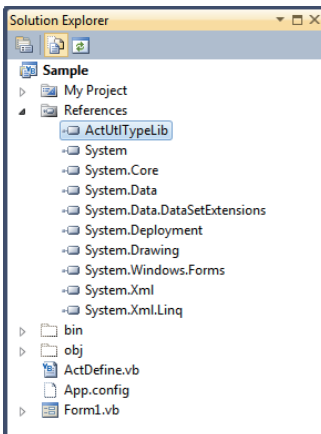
Solution Explorer

Sample
My Project
References
ActUtlTypeLib
System
System.Core
System.Data
System.Data.DataSetExtensions
System.Deployment
System.Drawing
System.Windows.Forms
System.Xml
System.Xml.Linq
bin
obj
ActDefine.vb
App.config
Form1.vb